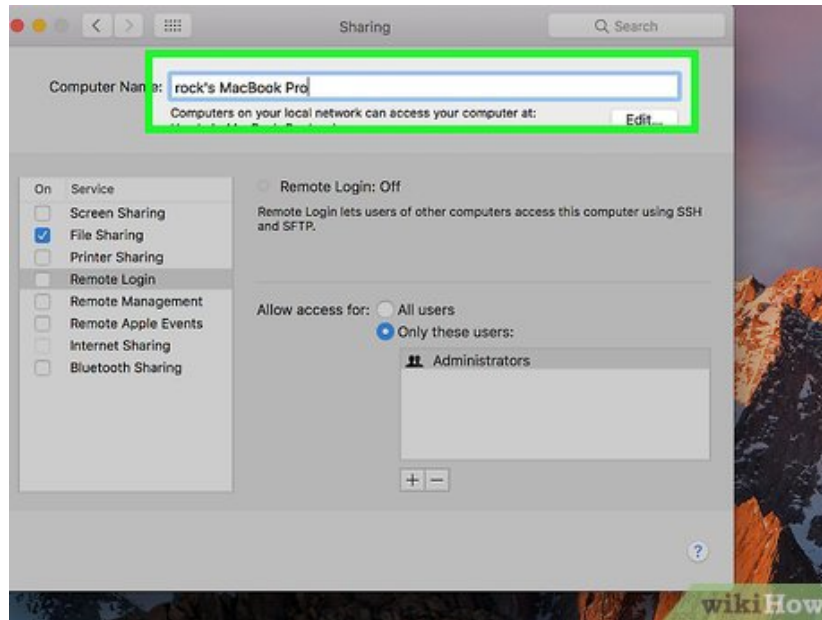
Sharing

Search

Computer Name: rock's MacBook Pro

Computers on your local network can access your computer at: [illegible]

Edit...

On Service

Screen Sharing

File Sharing

Printer Sharing

Remote Login

Remote Management

Remote Apple Events

Internet Sharing

Bluetooth Sharing

Remote Login: Off

Remote Login lets users of other computers access this computer using SSH and SFTP.

Allow access for: All users

Only these users:

Administrators

+ −

?

wikiHow